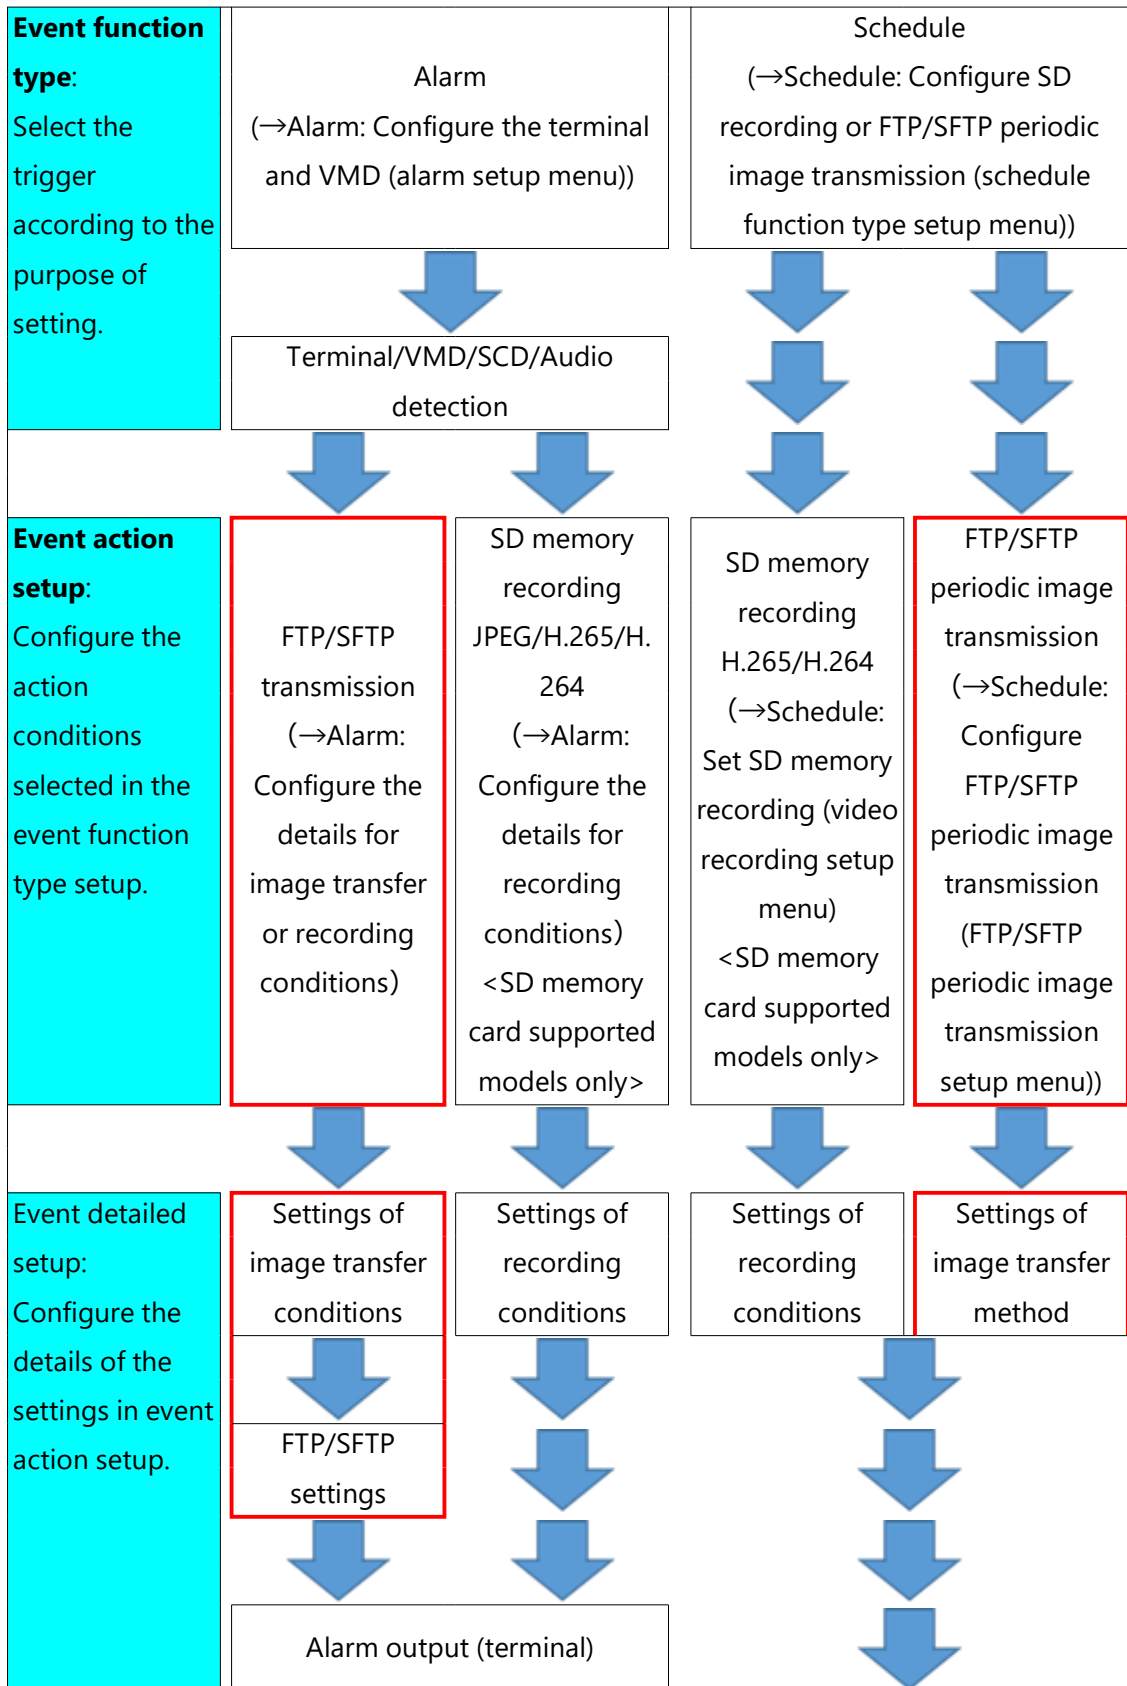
**Event function type**: Select the trigger according to the purpose of setting.

Alarm (→Alarm: Configure the terminal and VMD (alarm setup menu))

Schedule (→Schedule: Configure SD recording or FTP/SFTP periodic image transmission (schedule function type setup menu))

Terminal/VMD/SCD/Audio detection

**Event action setup**: Configure the action conditions selected in the event function type setup.

FTP/SFTP transmission (→Alarm: Configure the details for image transfer or recording conditions)

SD memory recording JPEG/H.265/H.264 (→Alarm: Configure the details for recording conditions) <SD memory card supported models only>

SD memory recording H.265/H.264 (→Schedule: Set SD memory recording (video recording setup menu) <SD memory card supported models only>

FTP/SFTP periodic image transmission (→Schedule: Configure FTP/SFTP periodic image transmission (FTP/SFTP periodic image transmission setup menu))

Event detailed setup: Configure the details of the settings in event action setup.

Settings of image transfer conditions

Settings of recording conditions

Settings of recording conditions

Settings of image transfer method

FTP/SFTP settings

Alarm output (terminal)